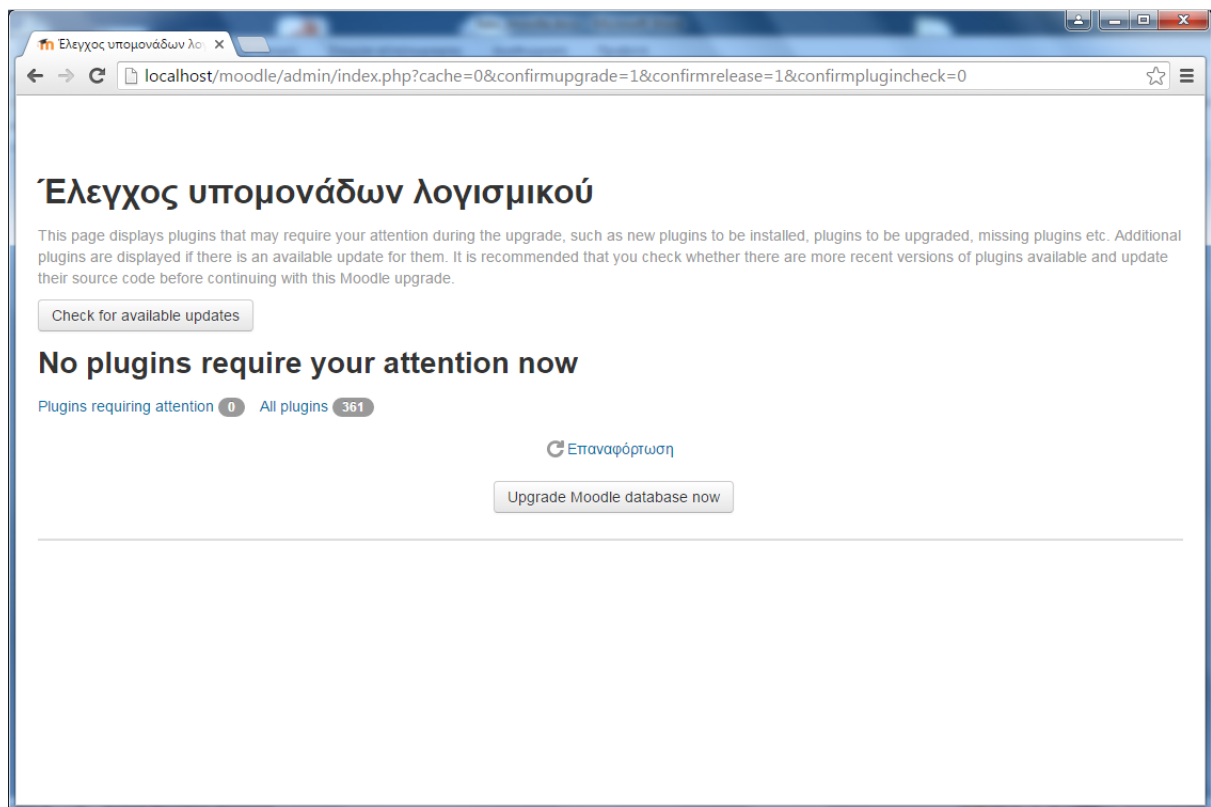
Έλεγχος υπομονάδων λο

localhost/moodle/admin/index.php?cache=0&confirmupgrade=1&confirmrelease=1&confirmplugincheck=0

Έλεγχος υπομονάδων λογισμικού

This page displays plugins that may require your attention during the upgrade, such as new plugins to be installed, plugins to be upgraded, missing plugins etc. Additional plugins are displayed if there is an available update for them. It is recommended that you check whether there are more recent versions of plugins available and update their source code before continuing with this Moodle upgrade.

Check for available updates

No plugins require your attention now

Plugins requiring attention 0 All plugins 361

Επαναφόρτωση

Upgrade Moodle database now